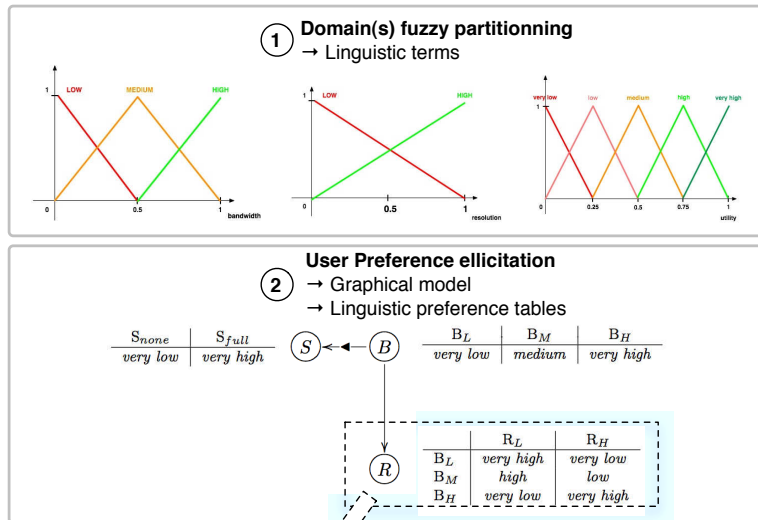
1 Domain(s) fuzzy partitionning
→ Linguistic terms

1 LOW MEDIUM HIGH
0 0.5 1 bandwidth

1 LOW HIGH
0 0.5 1 resolution

very low low medium high very high
1
0 0.25 0.5 0.75 1 utility

User Preference ellicitation
2 → Graphical model
→ Linguistic preference tables

| $S_{none}$ | $S_{full}$ |
|---|---|
| very low | very high |

S B

| $B_L$ | $B_M$ | $B_H$ |
|---|---|---|
| very low | medium | very high |

R

| | $R_L$ | $R_H$ |
|---|---|---|
| $B_L$ | very high | very low |
| $B_M$ | high | low |
| $B_H$ | very low | very high |